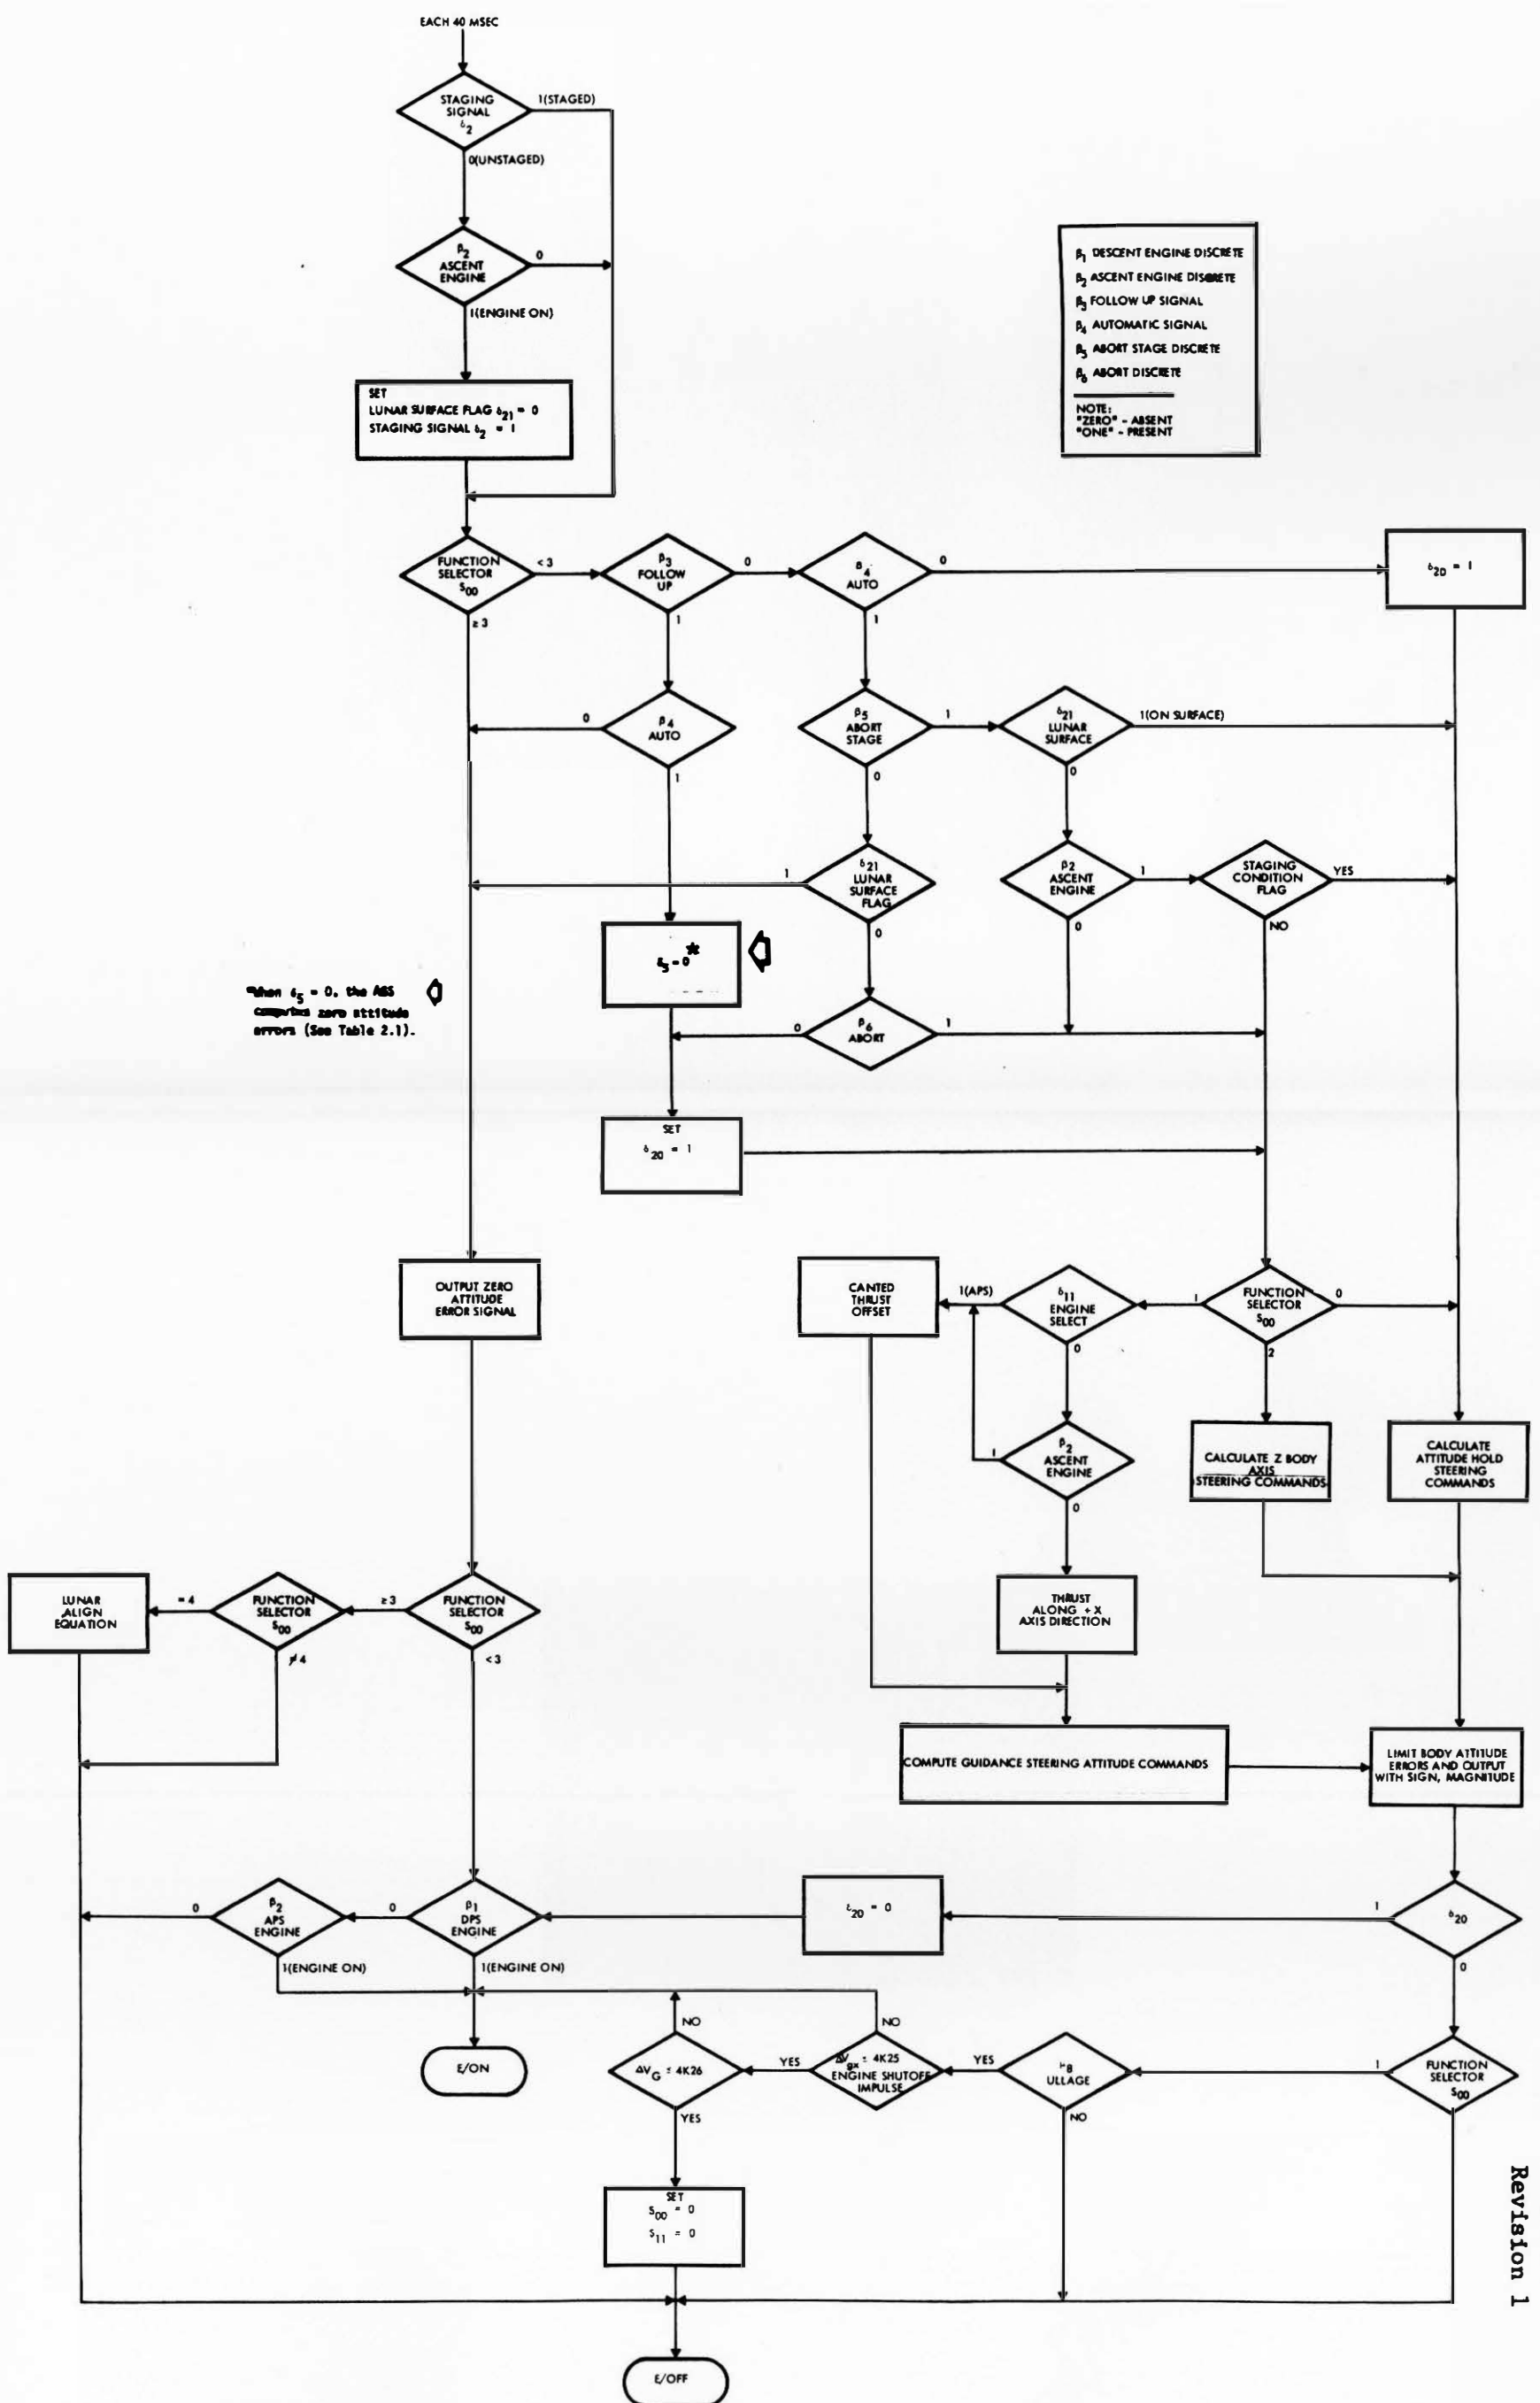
EACH 40 MSEC

STAGING SIGNAL $\delta_2$

1(STAGED)

0(UNSTAGED)

$\beta_2$ ASCENT ENGINE

0

1(ENGINE ON)

SET
LUNAR SURFACE FLAG $\delta_{21}$ = 0
STAGING SIGNAL $\delta_2$ = 1

$\beta_1$ DESCENT ENGINE DISCRETE
$\beta_2$ ASCENT ENGINE DISCRETE
$\beta_3$ FOLLOW UP SIGNAL
$\beta_4$ AUTOMATIC SIGNAL
$\beta_5$ ABORT STAGE DISCRETE
$\beta_6$ ABORT DISCRETE

NOTE:
"ZERO" - ABSENT
"ONE" - PRESENT

FUNCTION SELECTOR $S_{00}$

< 3

≥ 3

$\beta_3$ FOLLOW UP

0

$\beta_4$ AUTO

0

$\delta_{20}$ = 1

1

1

0

$\beta_4$ AUTO

$\beta_5$ ABORT STAGE

1

$\delta_{21}$ LUNAR SURFACE

1(ON SURFACE)

1

0

0

1

$\delta_{21}$ LUNAR SURFACE FLAG

$\beta_2$ ASCENT ENGINE

1

STAGING CONDITION FLAG

YES

NO

0

0

$\delta_5$ = 0*

*When $\delta_5$ = 0, the AGS computes zero attitude errors (See Table 2.1).

0

$\beta_6$ ABORT

1

SET
$\delta_{20}$ = 1

OUTPUT ZERO ATTITUDE ERROR SIGNAL

CANTED THRUST OFFSET

1(APS)

$\delta_{11}$ ENGINE SELECT

1

FUNCTION SELECTOR $S_{00}$

0

0

2

1

$\beta_2$ ASCENT ENGINE

CALCULATE Z BODY AXIS STEERING COMMANDS

CALCULATE ATTITUDE HOLD STEERING COMMANDS

0

LUNAR ALIGN EQUATION

= 4

FUNCTION SELECTOR $S_{00}$

≥ 3

FUNCTION SELECTOR $S_{00}$

≠ 4

< 3

THRUST ALONG + X AXIS DIRECTION

COMPUTE GUIDANCE STEERING ATTITUDE COMMANDS

LIMIT BODY ATTITUDE ERRORS AND OUTPUT WITH SIGN, MAGNITUDE

0

$\beta_2$ APS ENGINE

0

$\beta_1$ DPS ENGINE

$\delta_{20}$ = 0

1

$\delta_{20}$

1(ENGINE ON)

1(ENGINE ON)

0

NO

NO

E/ON

$\Delta V_G \leq 4K26$

YES

$\Delta V_{gx} \leq 4K25$ ENGINE SHUTOFF IMPULSE

YES

$\mu_8$ ULLAGE

1

FUNCTION SELECTOR $S_{00}$

YES

NO

SET
$S_{00}$ = 0
$S_{11}$ = 0

E/OFF

Revision 1